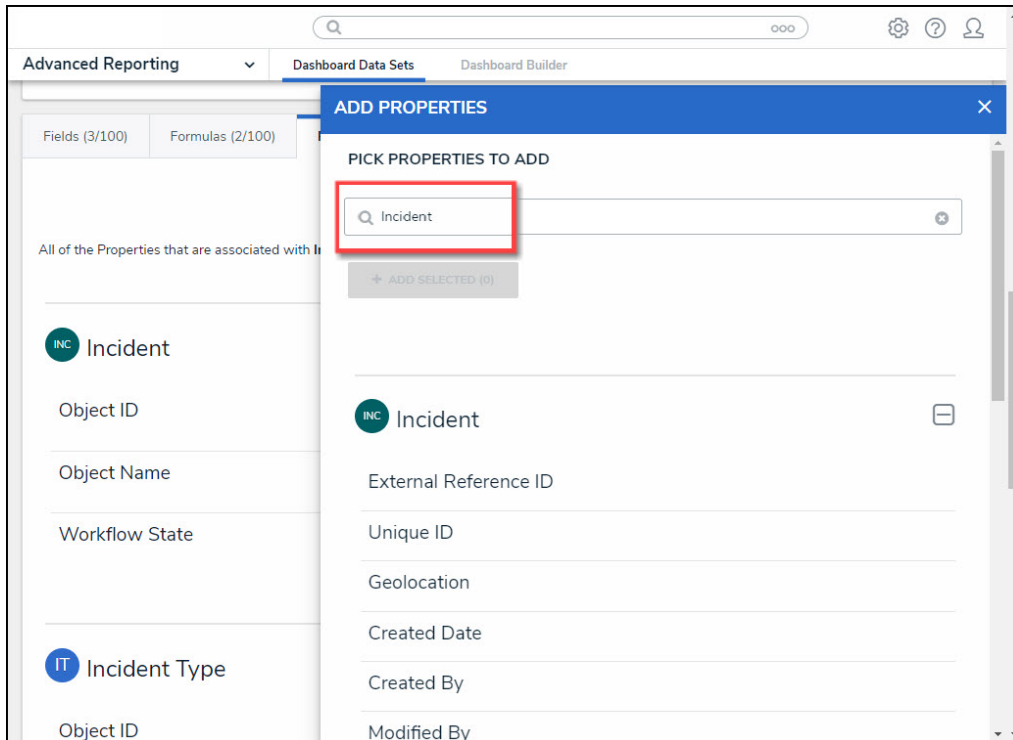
ooo

Advanced Reporting

Dashboard Data Sets

Dashboard Builder

Fields (3/100)

Formulas (2/100)

All of the Properties that are associated with In

INC Incident

Object ID

Object Name

Workflow State

IT Incident Type

Object ID

ADD PROPERTIES

×

PICK PROPERTIES TO ADD

Incident

+ ADD SELECTED (0)

INC Incident

External Reference ID

Unique ID

Geolocation

Created Date

Created By

Modified By